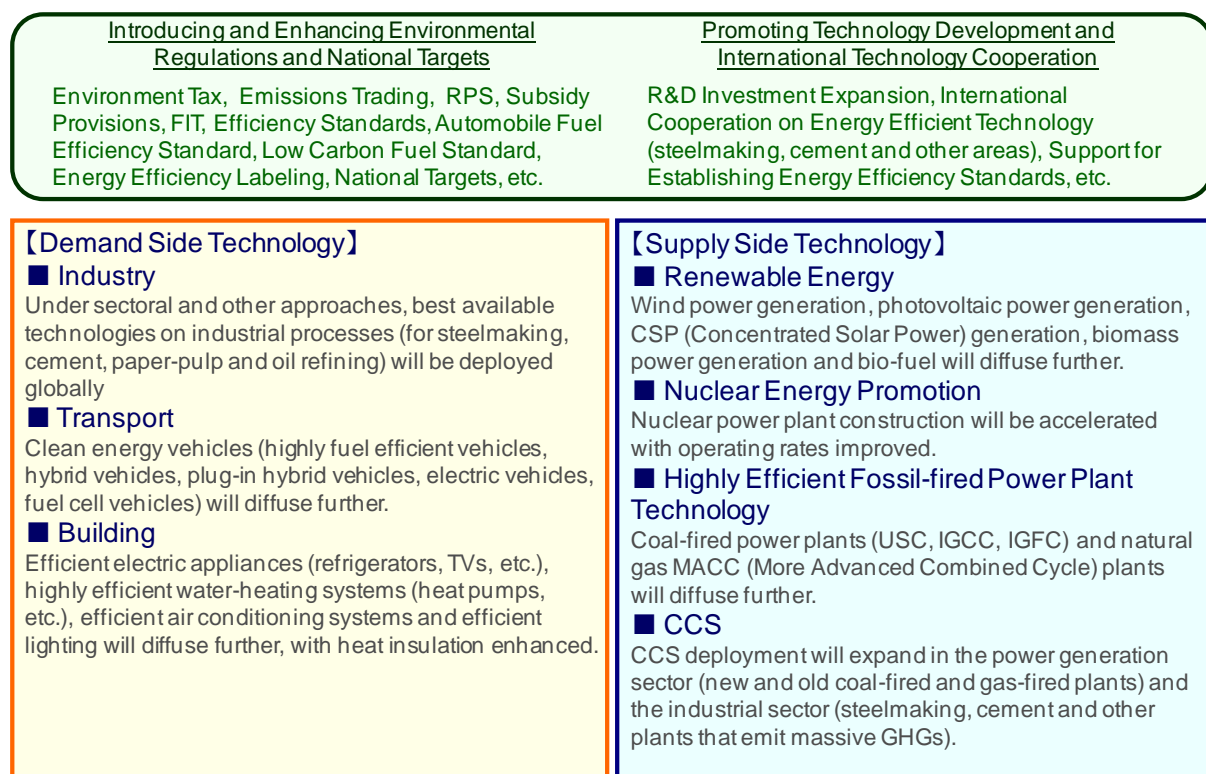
Introducing and Enhancing Environmental Regulations and National Targets

Environment Tax, Emissions Trading, RPS, Subsidy Provisions, FIT, Efficiency Standards, Automobile Fuel Efficiency Standard, Low Carbon Fuel Standard, Energy Efficiency Labeling, National Targets, etc.

Promoting Technology Development and International Technology Cooperation

R&D Investment Expansion, International Cooperation on Energy Efficient Technology (steelmaking, cement and other areas), Support for Establishing Energy Efficiency Standards, etc.

【Demand Side Technology】

■ Industry

Under sectoral and other approaches, best available technologies on industrial processes (for steelmaking, cement, paper-pulp and oil refining) will be deployed globally

■ Transport

Clean energy vehicles (highly fuel efficient vehicles, hybrid vehicles, plug-in hybrid vehicles, electric vehicles, fuel cell vehicles) will diffuse further.

■ Building

Efficient electric appliances (refrigerators, TVs, etc.), highly efficient water-heating systems (heat pumps, etc.), efficient air conditioning systems and efficient lighting will diffuse further, with heat insulation enhanced.

【Supply Side Technology】

■ Renewable Energy

Wind power generation, photovoltaic power generation, CSP (Concentrated Solar Power) generation, biomass power generation and bio-fuel will diffuse further.

■ Nuclear Energy Promotion

Nuclear power plant construction will be accelerated with operating rates improved.

■ Highly Efficient Fossil-fired Power Plant Technology

Coal-fired power plants (USC, IGCC, IGFC) and natural gas MACC (More Advanced Combined Cycle) plants will diffuse further.

■ CCS

CCS deployment will expand in the power generation sector (new and old coal-fired and gas-fired plants) and the industrial sector (steelmaking, cement and other plants that emit massive GHGs).